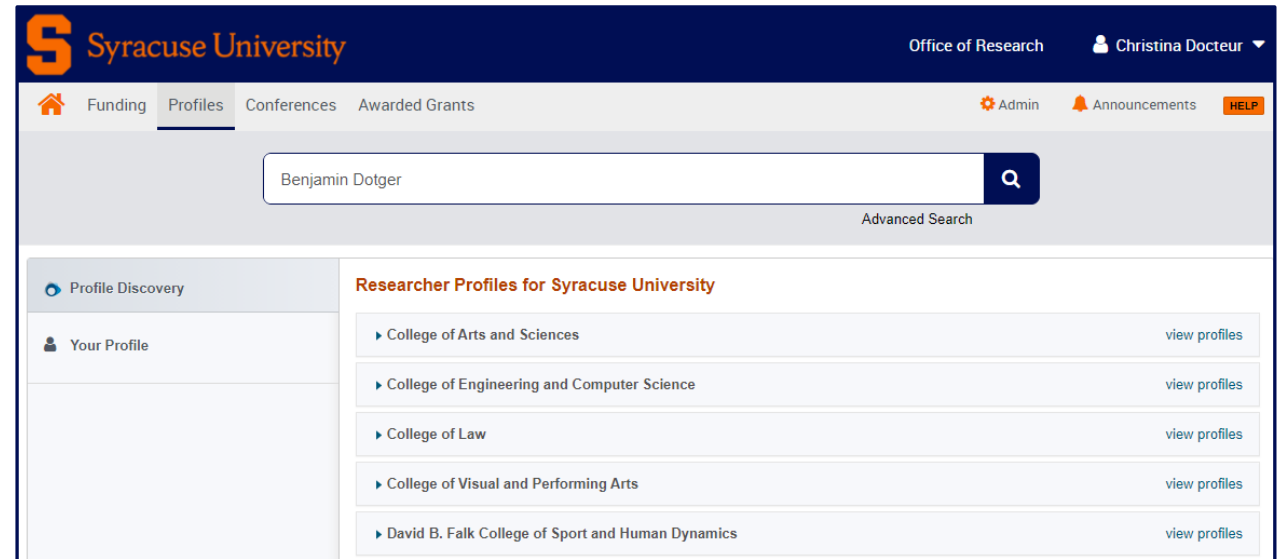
S Syracuse University

Office of Research

Christina Docteur

Funding Profiles Conferences Awarded Grants

Admin Announcements HELP

Benjamin Dotger

Advanced Search

Profile Discovery

Your Profile

Researcher Profiles for Syracuse University

College of Arts and Sciences view profiles

College of Engineering and Computer Science view profiles

College of Law view profiles

College of Visual and Performing Arts view profiles

David B. Falk College of Sport and Human Dynamics view profiles